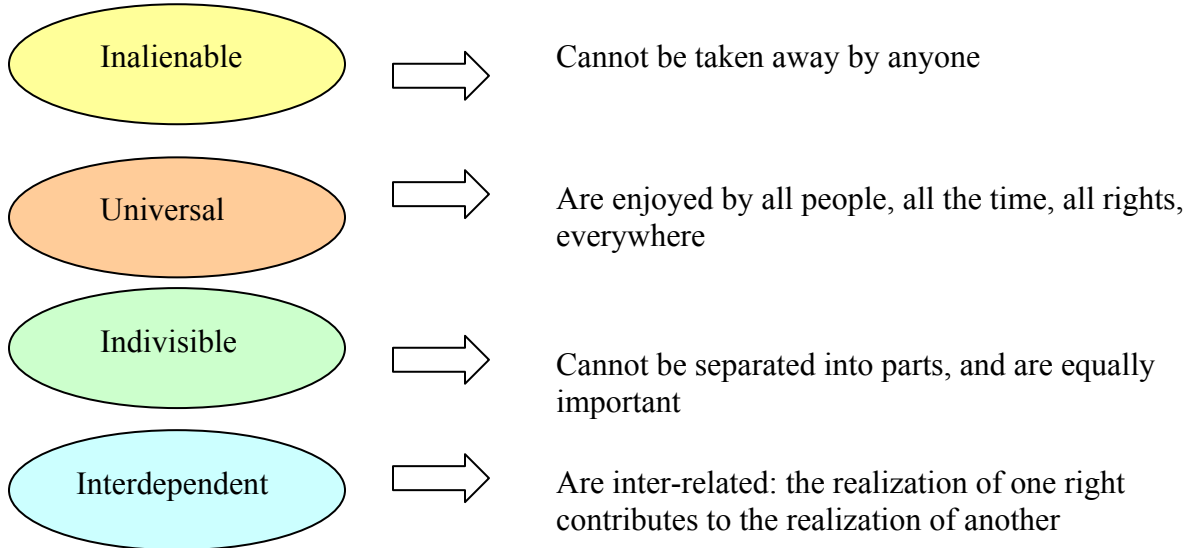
Inalienable

Cannot be taken away by anyone

Universal

Are enjoyed by all people, all the time, all rights, everywhere

Indivisible

Cannot be separated into parts, and are equally important

Interdependent

Are inter-related: the realization of one right contributes to the realization of another